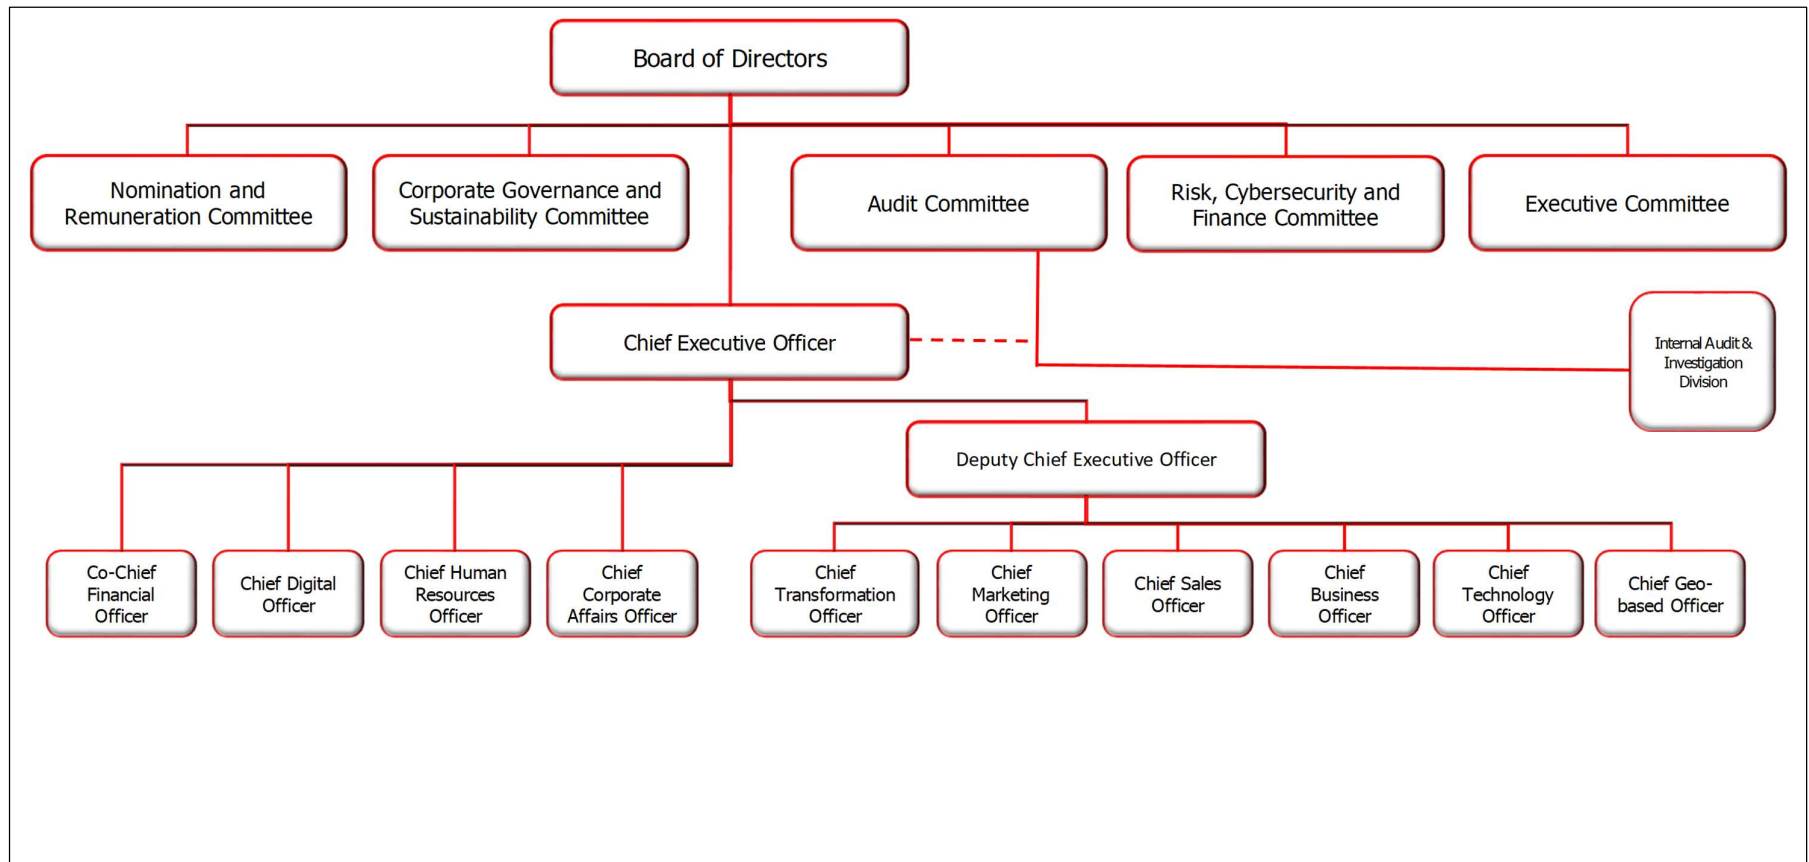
Board of Directors

Nomination and Remuneration Committee

Corporate Governance and Sustainability Committee

Audit Committee

Risk, Cybersecurity and Finance Committee

Executive Committee

Chief Executive Officer

Internal Audit & Investigation Division

Deputy Chief Executive Officer

Co-Chief Financial Officer

Chief Digital Officer

Chief Human Resources Officer

Chief Corporate Affairs Officer

Chief Transformation Officer

Chief Marketing Officer

Chief Sales Officer

Chief Business Officer

Chief Technology Officer

Chief Geo-based Officer